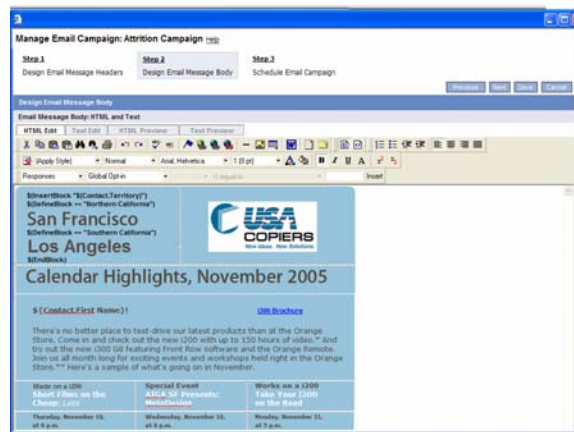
Manage Email Campaign: Attrition Campaign Help

Step 1
Design Email Message Headers

Step 2
Design Email Message Body

Step 3
Schedule Email Campaign

Previous Next Save Cancel

Design Email Message Body

Email Message Body: HTML and Text

HTML Edit | Text Edit | HTML Preview | Text Preview

[Apply Style] Normal Arial, Helvetica 1 (8 pt)

Responses Global Opt-in Is equal to Insert

$InsertBlock "$(Contact.Territory)"
$(DefineBlock == "Northern California")
San Francisco
$(DefineBlock == "Southern California")
Los Angeles
$(EndBlock)

USA COPIERS
New Ideas. New Solutions

Calendar Highlights, November 2005

$ {Contact.First Name}!

i200 Brochure

There's no better place to test-drive our latest products than at the Orange Store. Come in and check out the new i200 with up to 150 hours of video.* And try out the new i300 G8 featuring Front Row software and the Orange Remote. Join us all month long for exciting events and workshops held right in the Orange Store.** Here's a sample of what's going on in November.

Made on a i200
Short Films on the Cheap: Lens

Special Event
AIGA SF Presents: MetaDesign

Works on a i200
Take Your i300 on the Road

Thursday, November 10, at 6 p.m.

Wednesday, November 16, at 6 p.m.

Monday, November 21, at 7 p.m.